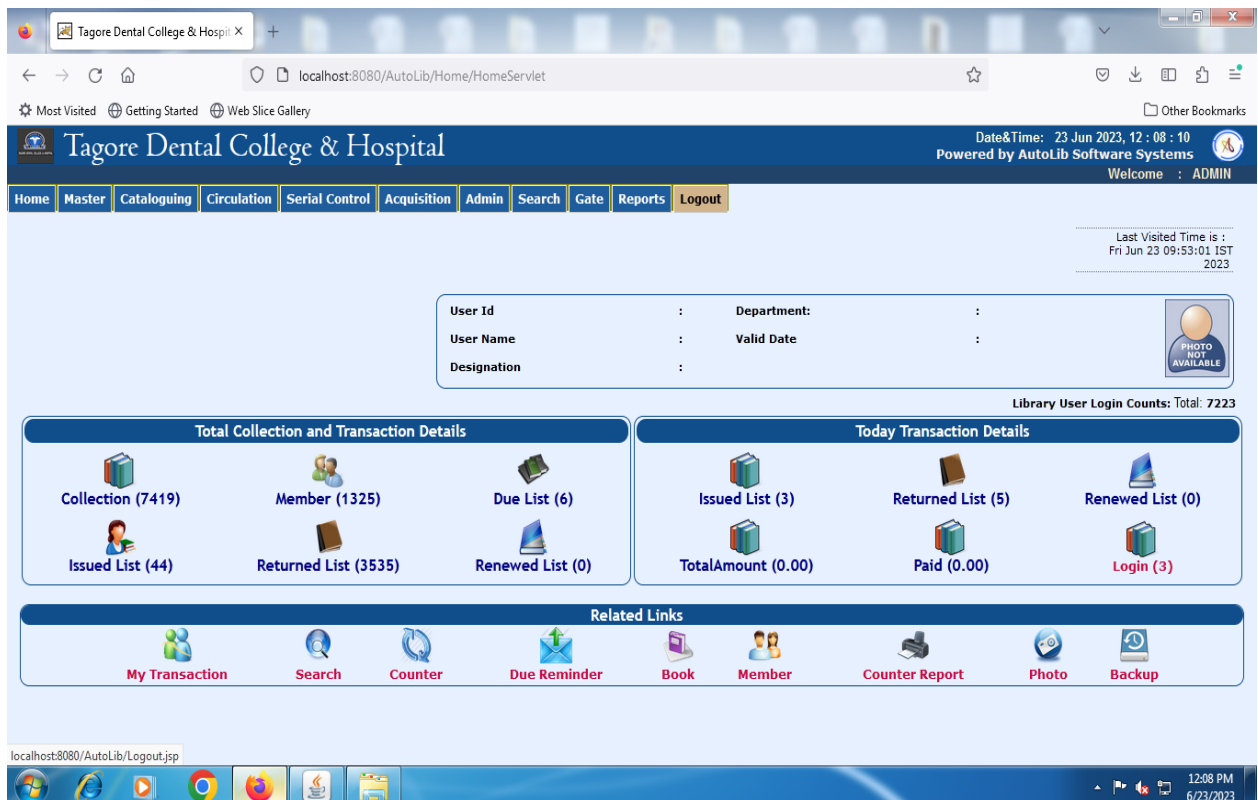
Tagore Dental College & Hospit ×

localhost:8080/AutoLib/Home/HomeServlet

Most Visited  Getting Started  Web Slice Gallery  Other Bookmarks

Tagore Dental College & Hospital

Date&Time: 23 Jun 2023, 12 : 08 : 10
Powered by AutoLib Software Systems
Welcome : ADMIN

Home | Master | Cataloguing | Circulation | Serial Control | Acquisition | Admin | Search | Gate | Reports | Logout

Last Visited Time is :
Fri Jun 23 09:53:01 IST 2023

User Id :
Department: :
User Name :
Valid Date :
Designation :

PHOTO NOT AVAILABLE

Library User Login Counts: Total: 7223

Total Collection and Transaction Details

Collection (7419)
Member (1325)
Due List (6)
Issued List (44)
Returned List (3535)
Renewed List (0)

Today Transaction Details

Issued List (3)
Returned List (5)
Renewed List (0)
TotalAmount (0.00)
Paid (0.00)
Login (3)

Related Links

My Transaction
Search
Counter
Due Reminder
Book
Member
Counter Report
Photo
Backup

localhost:8080/AutoLib/Logout.jsp

12:08 PM
6/23/2023